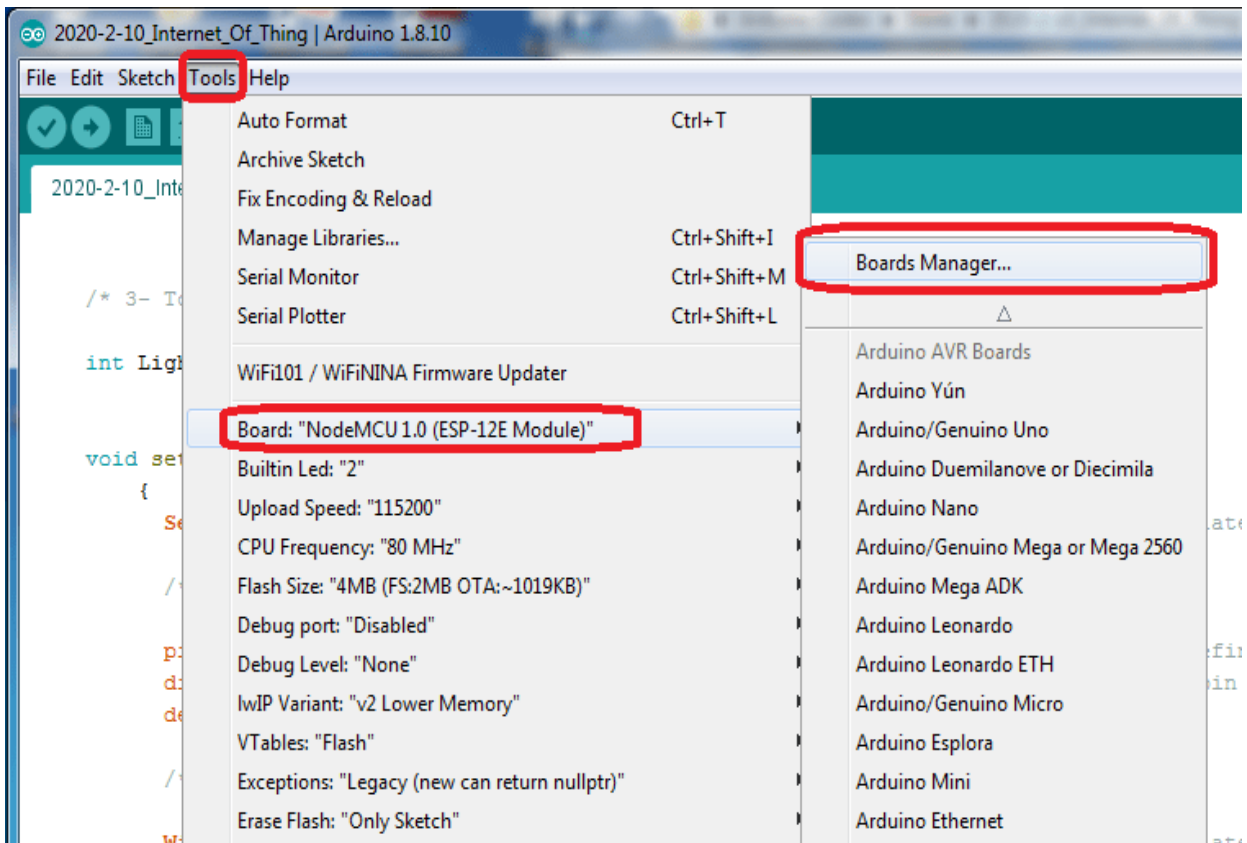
2020-2-10_Internet_Of_Thing | Arduino 1.8.10

File Edit Sketch Tools Help

2020-2-10_Inte

/* 3- To

int Ligh

void set
{
Se

/

pi
di
de

/

Wi

Auto Format Ctrl+T
Archive Sketch
Fix Encoding & Reload
Manage Libraries... Ctrl+Shift+I
Serial Monitor Ctrl+Shift+M
Serial Plotter Ctrl+Shift+L
WiFi101 / WiFiNINA Firmware Updater
Board: "NodeMCU 1.0 (ESP-12E Module)"
Builtin Led: "2"
Upload Speed: "115200"
CPU Frequency: "80 MHz"
Flash Size: "4MB (FS:2MB OTA:~1019KB)"
Debug port: "Disabled"
Debug Level: "None"
lwIP Variant: "v2 Lower Memory"
VTables: "Flash"
Exceptions: "Legacy (new can return nullptr)"
Erase Flash: "Only Sketch"

Boards Manager...
△
Arduino AVR Boards
Arduino Yún
Arduino/Genuino Uno
Arduino Duemilanove or Diecimila
Arduino Nano
Arduino/Genuino Mega or Mega 2560
Arduino Mega ADK
Arduino Leonardo
Arduino Leonardo ETH
Arduino/Genuino Micro
Arduino Esplora
Arduino Mini
Arduino Ethernet

ate
efi
in